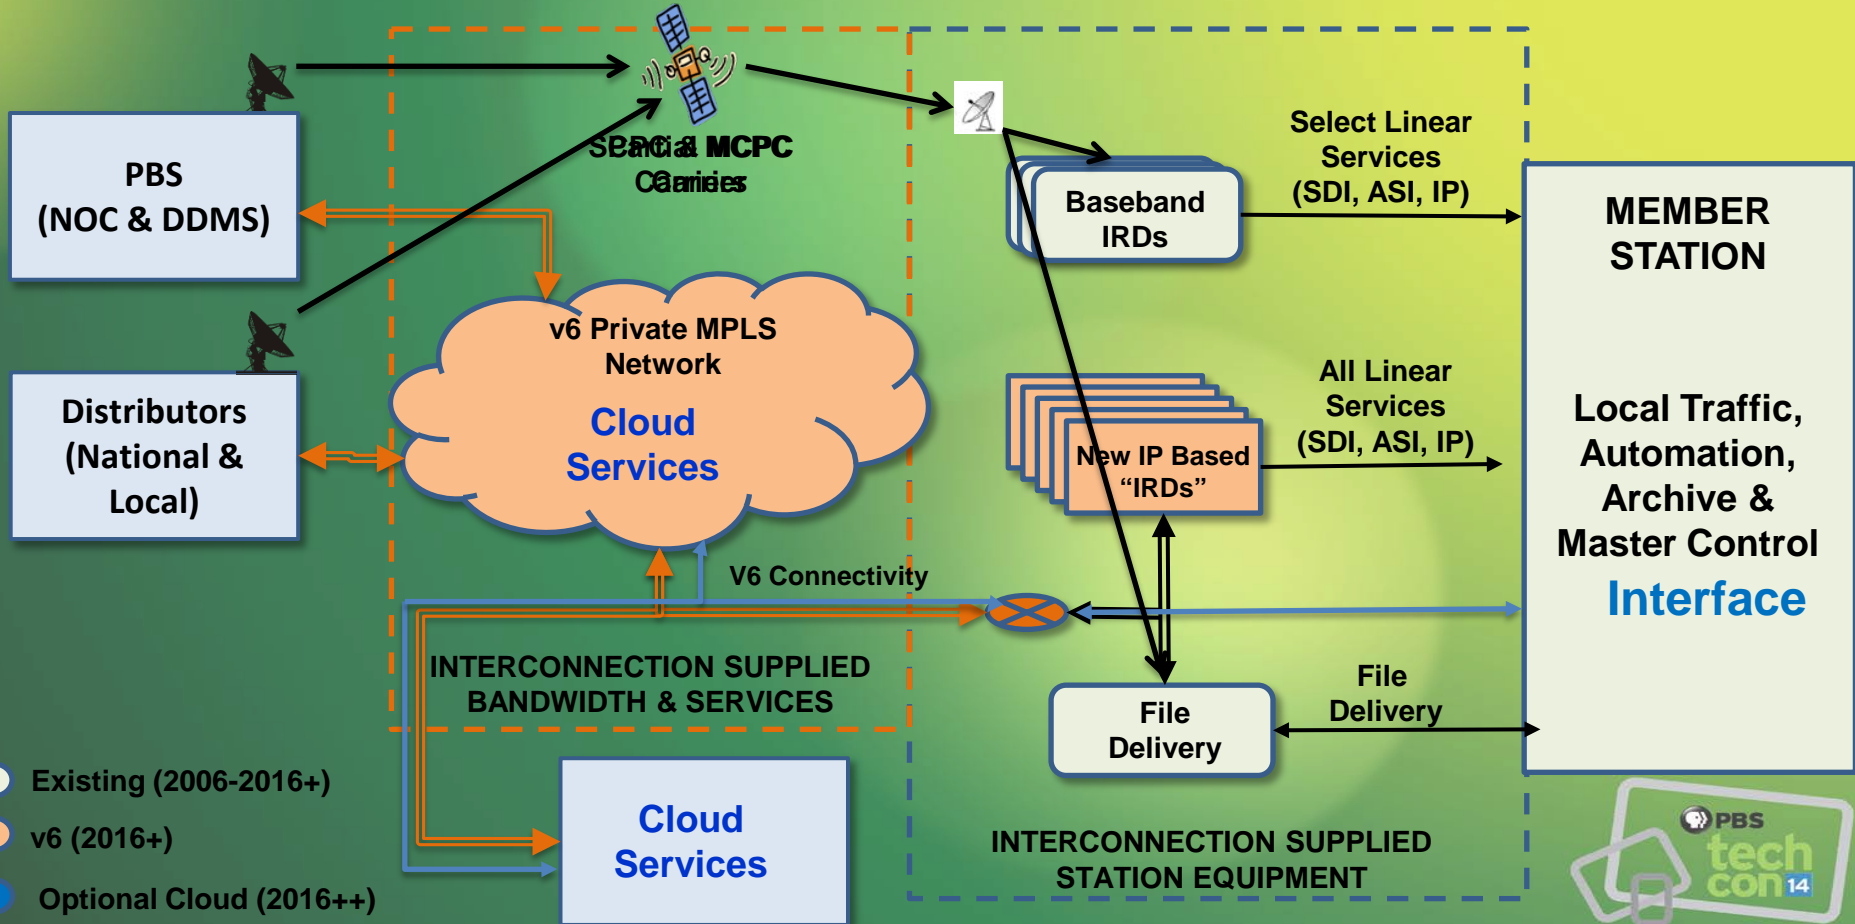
SPCPC & MCPC Carriers

PBS
(NOC & DDMS)

Distributors
(National &
Local)

v6 Private MPLS
Network

Cloud
Services

Baseband
IRDs

Select Linear
Services
(SDI, ASI, IP)

MEMBER
STATION

New IP Based
"IRDs"

All Linear
Services
(SDI, ASI, IP)

Local Traffic,
Automation,
Archive &
Master Control
Interface

V6 Connectivity

INTERCONNECTION SUPPLIED
BANDWIDTH & SERVICES

File
Delivery

File
Delivery

Existing (2006-2016+)

v6 (2016+)

Optional Cloud (2016++)

Cloud
Services

INTERCONNECTION SUPPLIED
STATION EQUIPMENT

PBS
tech
con 14